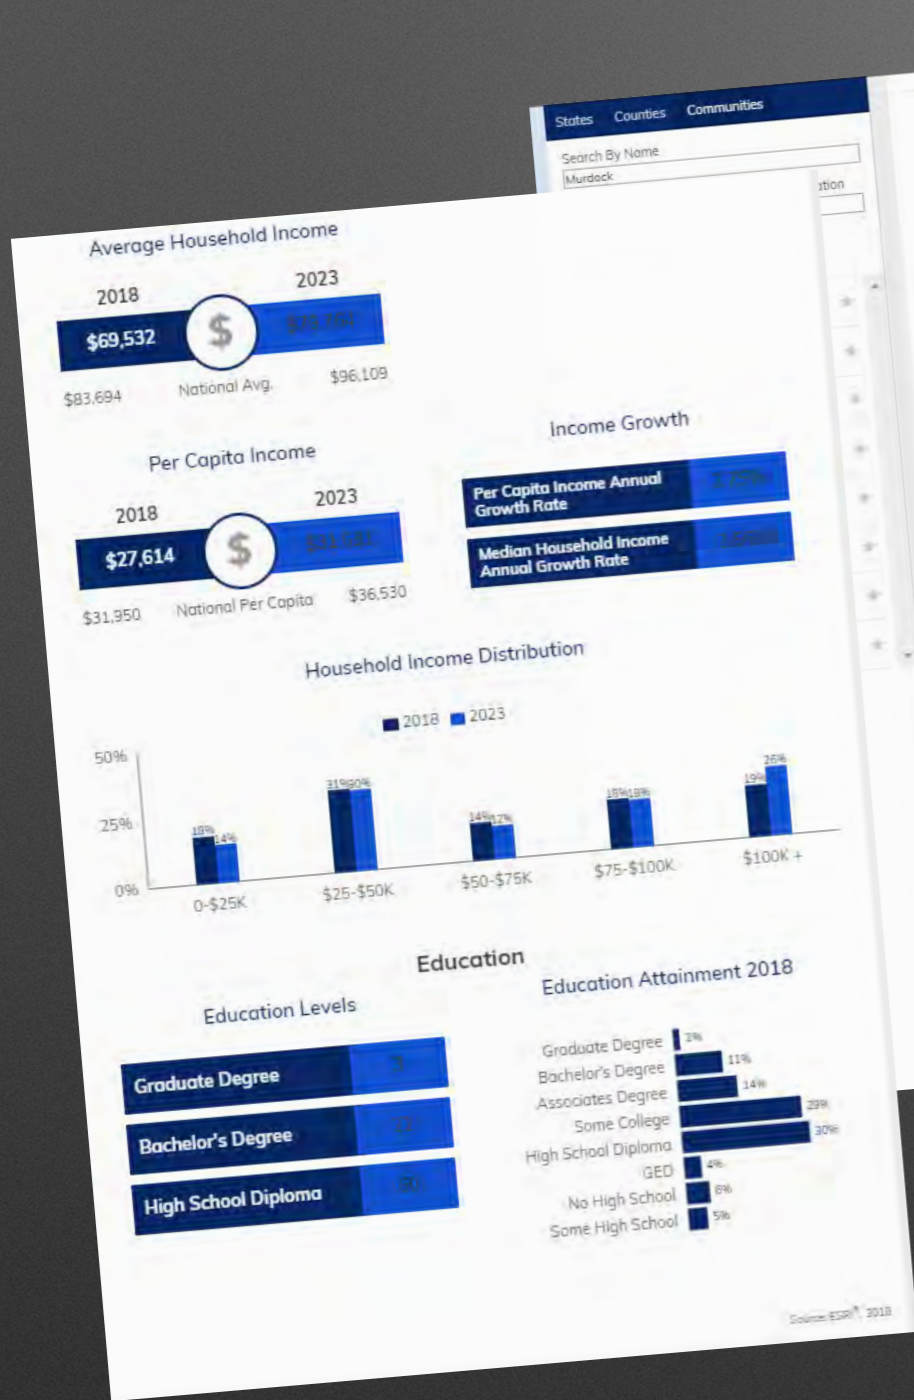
States Counties Communities

Search By Name

Murdock

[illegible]tion

Average Household Income

2018

2023

$69,532

$

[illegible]

$83,694

National Avg.

$96,109

Per Capita Income

2018

2023

$27,614

$

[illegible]

$31,950

National Per Capita

$36,530

Income Growth

Per Capita Income Annual Growth Rate

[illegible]

Median Household Income Annual Growth Rate

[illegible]

Household Income Distribution

2018 2023

50%

25%

0%

18% 14%

31% 30%

14% 12%

18% 18%

19% 26%

0-$25K

$25-$50K

$50-$75K

$75-$100K

$100K +

Education

Education Levels

Graduate Degree

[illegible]

Bachelor's Degree

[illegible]

High School Diploma

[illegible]

Education Attainment 2018

Graduate Degree 2%

Bachelor's Degree 11%

Associates Degree 14%

Some College 29%

High School Diploma 30%

GED 4%

No High School 6%

Some High School 5%

Source: ESRI, 2018